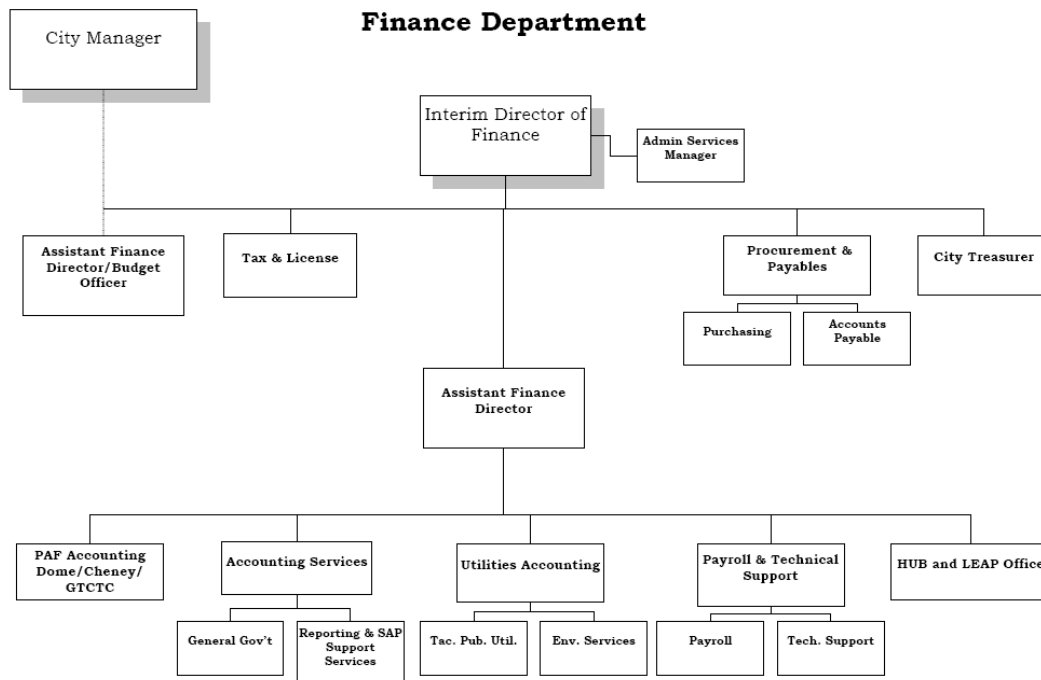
Finance Department

City Manager

Interim Director of Finance

Admin Services Manager

Assistant Finance Director/Budget Officer

Tax & License

Procurement & Payables

City Treasurer

Purchasing

Accounts Payable

Assistant Finance Director

PAF Accounting Dome/Cheney/ GTCTC

Accounting Services

Utilities Accounting

Payroll & Technical Support

HUB and LEAP Office

General Gov't

Reporting & SAP Support Services

Tac. Pub. Util.

Env. Services

Payroll

Tech. Support